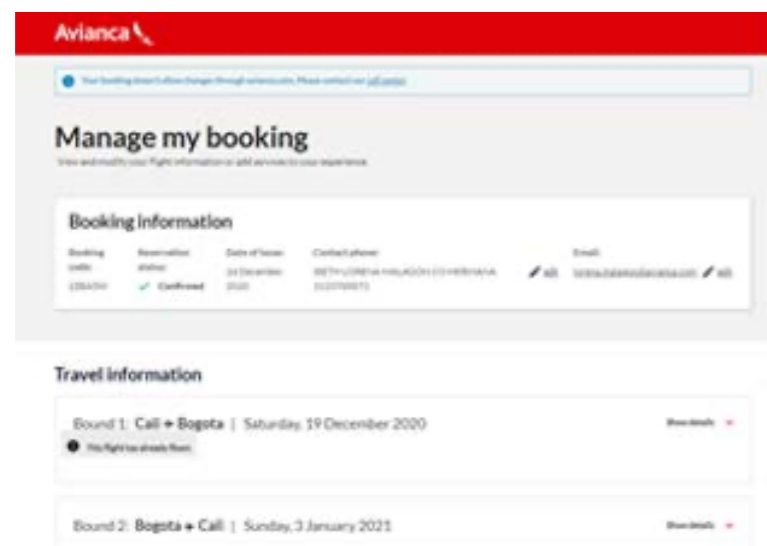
Avianca

Your booking doesn't allow changes through avianca.com. Please contact our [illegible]

Manage my booking

View and modify your flight information or add services to your experience

Booking information

Booking code: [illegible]

Reservation status: Confirmed

Date of issue: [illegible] December 2020

Contact phone: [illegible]

Edit

Email: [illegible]

Edit

Travel information

Bound 1: Cali → Bogota | Saturday, 19 December 2020

This flight has already flown

Show details

Bound 2: Bogota → Cali | Sunday, 3 January 2021

Show details